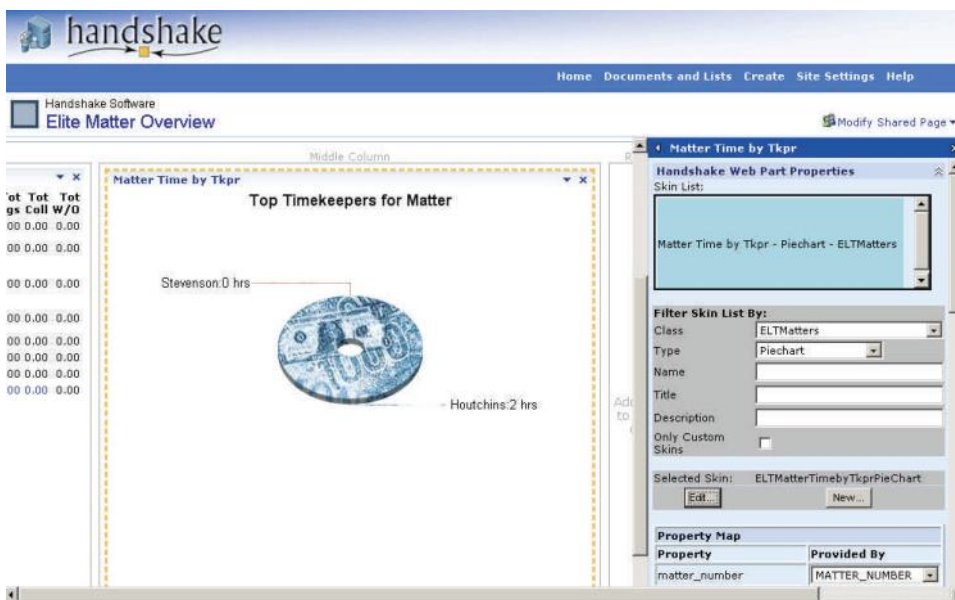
handshake

Home Documents and Lists Create Site Settings Help

Handshake Software
Elite Matter Overview

Modify Shared Page

Middle Column

ot Tot Tot
gs Coll W/O
00 0.00 0.00
00 0.00 0.00
00 0.00 0.00
00 0.00 0.00
00 0.00 0.00
00 0.00 0.00
00 0.00 0.00

Matter Time by Tkpr

Top Timekeepers for Matter

Stevenson:0 hrs

Houtchins:2 hrs

Add to

Matter Time by Tkpr

Handshake Web Part Properties
Skin List:

Matter Time by Tkpr - Piechart - ELTMatters

Filter Skin List By:

| Class | ELTMatters |
|---|---|
| Type | Piechart |
| Name | |
| Title | |
| Description | |
| Only Custom Skins | |

Selected Skin: ELTMatterTimebyTkprPieChart

Edit... New...

Property Map

| Property | Provided By |
|---|---|
| matter_number | MATTER_NUMBER |